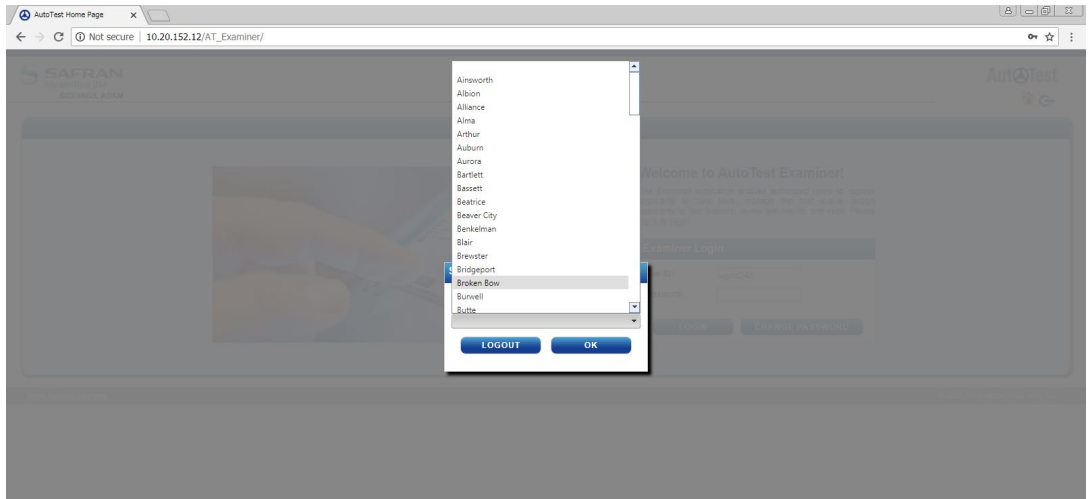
AutoTest Home Page

Not secure | 10.20.152.12/AT_Examiner/

SAFRAN

AutoTest

Welcome to AutoTest Examiner!

Examiner Login

Ainsworth
Albion
Alliance
Alma
Arthur
Auburn
Aurora
Bartlett
Bassett
Beatrice
Beaver City
Benkelman
Blair
Brewster
Bridgeport
Broken Bow
Burwell
Butte

LOGOUT
OK

LOGIN
CHANGE PASSWORD